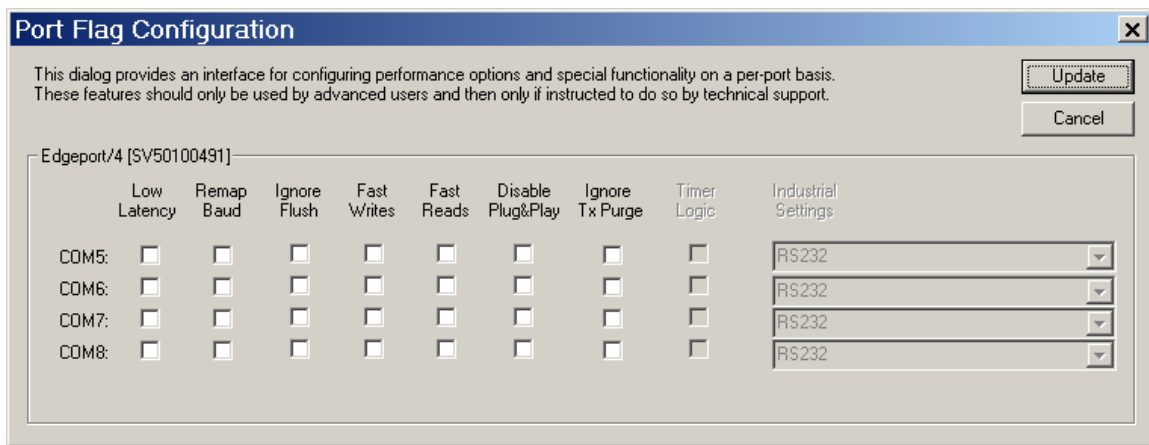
Port Flag Configuration

×

This dialog provides an interface for configuring performance options and special functionality on a per-port basis. These features should only be used by advanced users and then only if instructed to do so by technical support.

Update

Cancel

Edgeport/4 [SV50100491]

| | Low Latency | Remap Baud | Ignore Flush | Fast Writes | Fast Reads | Disable Plug&Play | Ignore Tx Purge | Timer Logic | Industrial Settings |
|---|---|---|---|---|---|---|---|---|---|
| COM5: | | | | | | | | | RS232 |
| COM6: | | | | | | | | | RS232 |
| COM7: | | | | | | | | | RS232 |
| COM8: | | | | | | | | | RS232 |